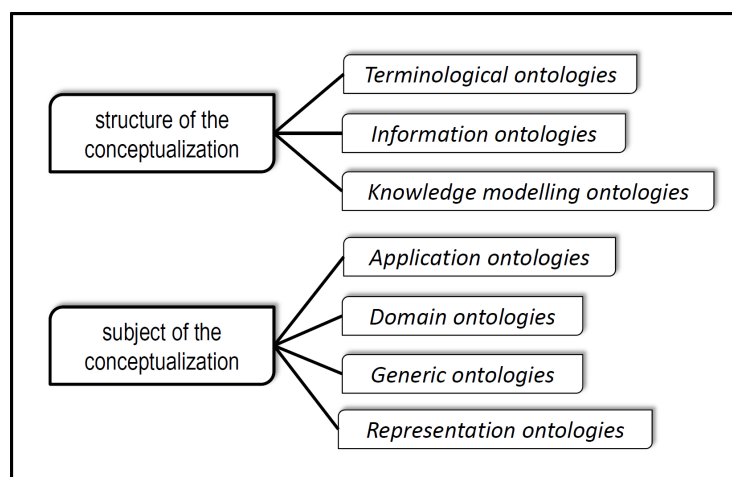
structure of the conceptualization

Terminological ontologies

Information ontologies

Knowledge modelling ontologies

subject of the conceptualization

Application ontologies

Domain ontologies

Generic ontologies

Representation ontologies